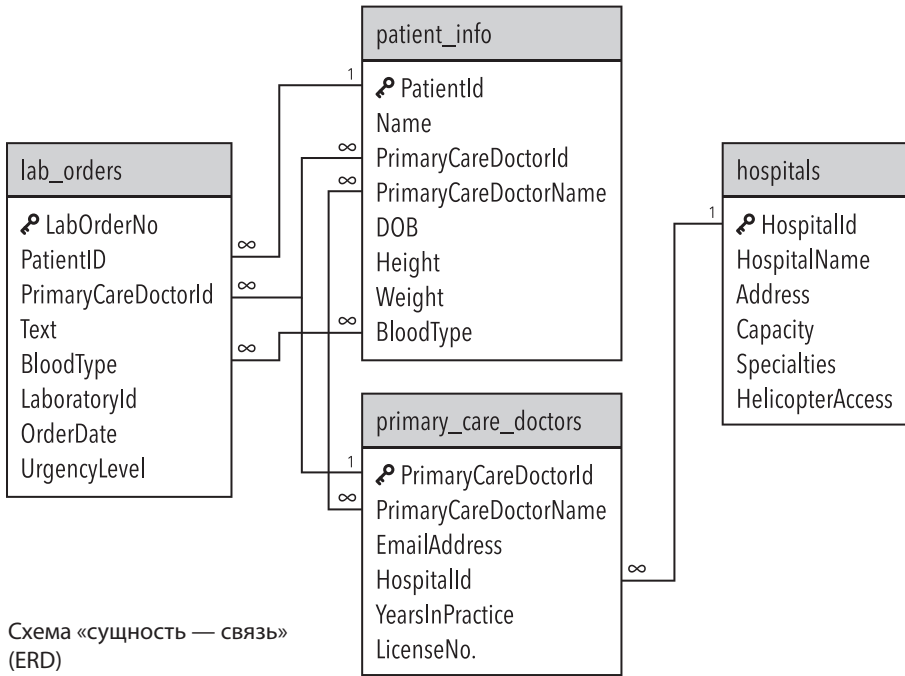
patient_info
1
PatientId
Name
∞
PrimaryCareDoctorId
∞
PrimaryCareDoctorName
DOB
Height
Weight
∞
BloodType

lab_orders
LabOrderNo
PatientID
PrimaryCareDoctorId
Text
BloodType
LaboratoryId
OrderDate
UrgencyLevel
∞
∞
∞

hospitals
1
HospitalId
HospitalName
Address
Capacity
Specialties
HelicopterAccess

primary_care_doctors
1
PrimaryCareDoctorId
∞
PrimaryCareDoctorName
EmailAddress
HospitalId
YearsInPractice
LicenseNo.
∞

Схема «сущность — связь» (ERD)